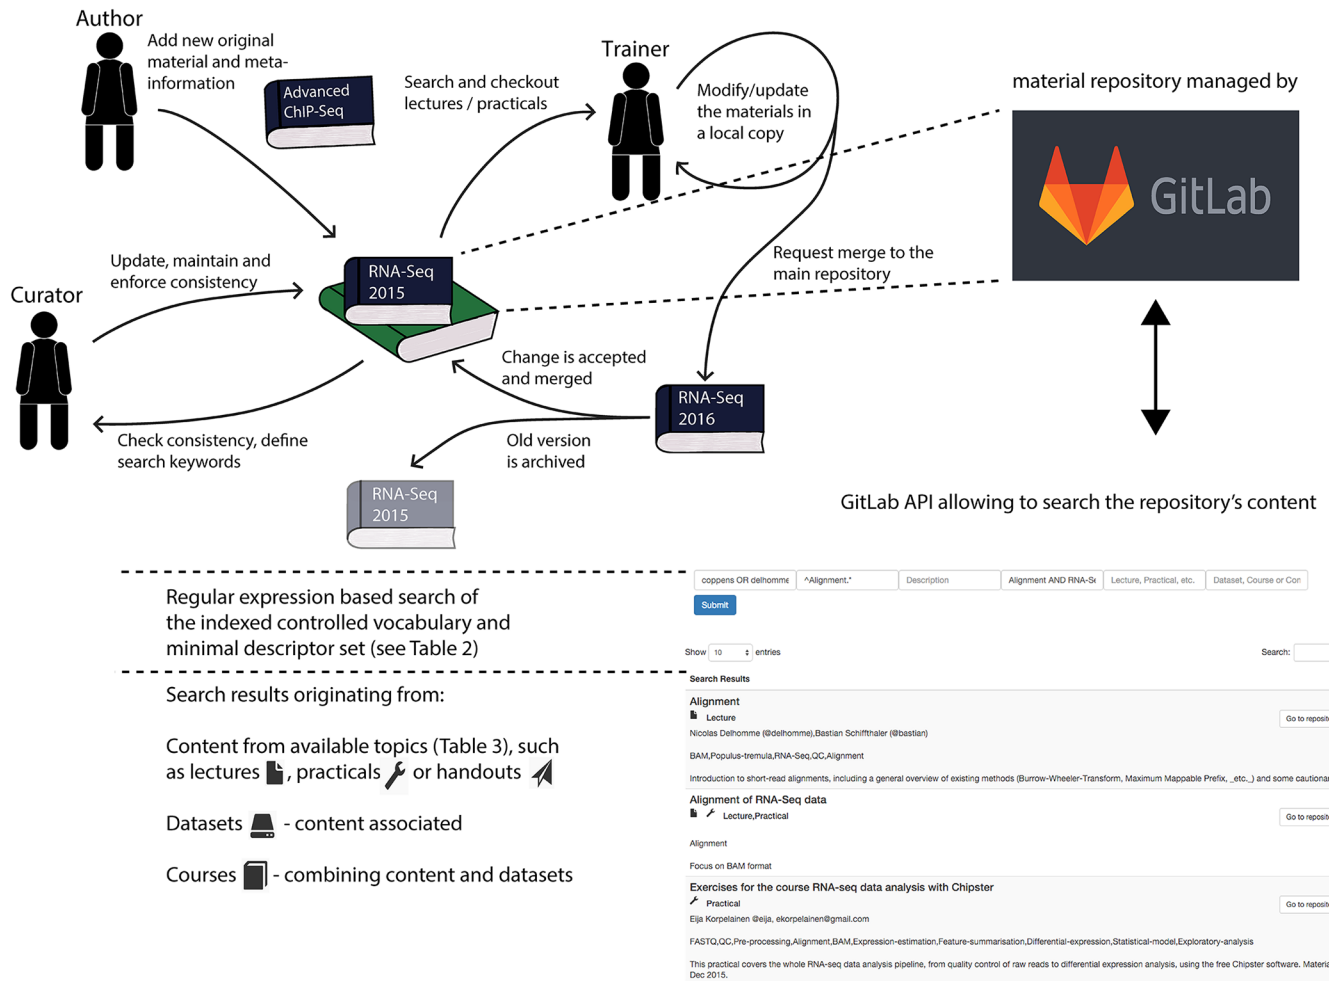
Author

Add new original material and meta-information

Advanced ChIP-Seq

Search and checkout lectures / practicals

Trainer

Modify/update the materials in a local copy

material repository managed by

GitLab

Curator

Update, maintain and enforce consistency

RNA-Seq 2015

Request merge to the main repository

Change is accepted and merged

RNA-Seq 2016

Check consistency, define search keywords

Old version is archived

RNA-Seq 2015

GitLab API allowing to search the repository's content

Regular expression based search of the indexed controlled vocabulary and minimal descriptor set (see Table 2)

Search results originating from:

Content from available topics (Table 3), such as lectures, practicals or handouts

Datasets - content associated

Courses - combining content and datasets

coppens OR delhomme | ^Alignment.* | Description | Alignment AND RNA-S | Lecture, Practical, etc. | Dataset, Course or Con

Submit

Show 10 entries

Search:

Search Results

Alignment

Lecture

Go to reposit

Nicolas Delhomme (@delhomme),Bastian Schiffthaler (@bastian)

BAM,Populus-tremula,RNA-Seq,QC,Alignment

Introduction to short-read alignments, including a general overview of existing methods (Burrow-Wheeler-Transform, Maximum Mappable Prefix, _etc._) and some cautional

Alignment of RNA-Seq data

Lecture,Practical

Go to reposit

Alignment

Focus on BAM format

Exercises for the course RNA-seq data analysis with Chipster

Practical

Go to reposit

Eija Korpelainen @eija, ekorpelainen@gmail.com

FASTQ,QC,Pre-processing,Alignment,BAM,Expression-estimation,Feature-summarisation,Differential-expression,Statistical-model,Exploratory-analysis

This practical covers the whole RNA-seq data analysis pipeline, from quality control of raw reads to differential expression analysis, using the free Chipster software. Materi Dec 2015.